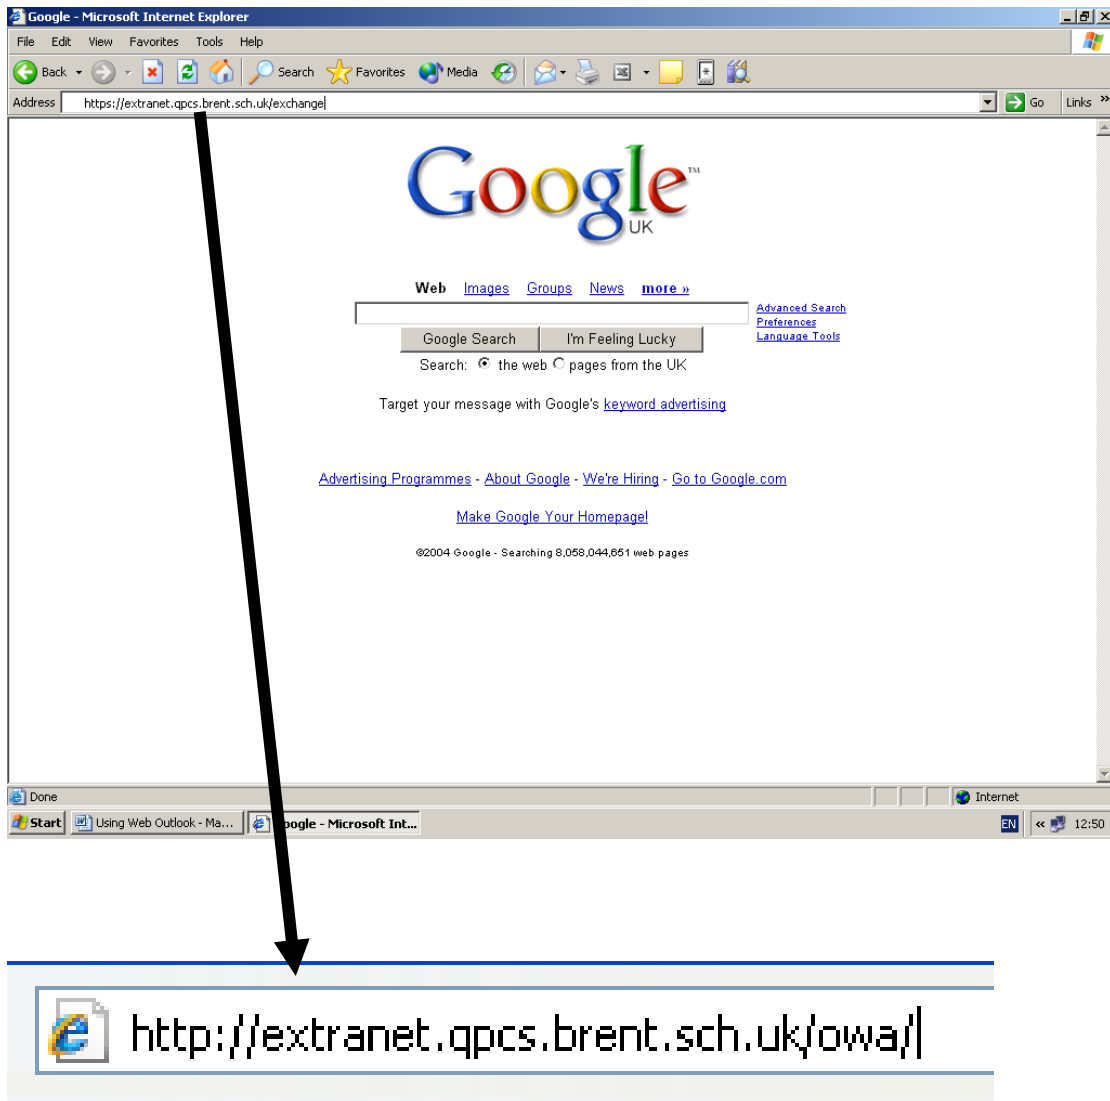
Google - Microsoft Internet Explorer

File Edit View Favorites Tools Help

Back Search Favorites Media

Address https://extranet.qpcs.brent.sch.uk/exchange Go Links »

Google UK

Web Images Groups News more »

Advanced Search
Preferences
Language Tools

Google Search I'm Feeling Lucky

Search: the web pages from the UK

Target your message with Google's keyword advertising

Advertising Programmes - About Google - We're Hiring - Go to Google.com

Make Google Your Homepage!

©2004 Google - Searching 8,058,044,651 web pages

Done Internet

Start Using Web Outlook - Ma... oogle - Microsoft Int... EN 12:50

http://extranet.qpcs.brent.sch.uk/owa/